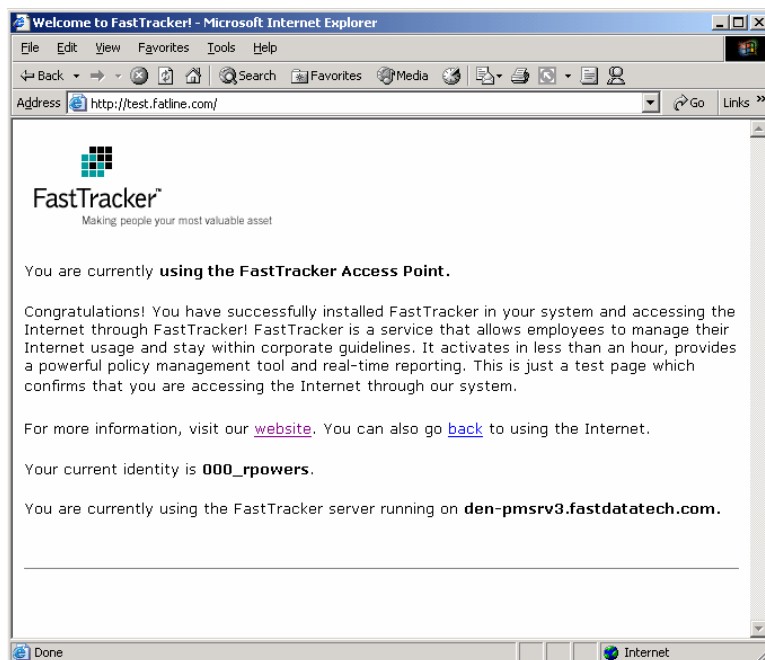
Welcome to FastTracker! - Microsoft Internet Explorer

File Edit View Favorites Tools Help

Back Search Favorites Media

Address http://test.fatline.com/ Go Links »

FastTracker™
Making people your most valuable asset

You are currently **using the FastTracker Access Point.**

Congratulations! You have successfully installed FastTracker in your system and accessing the Internet through FastTracker! FastTracker is a service that allows employees to manage their Internet usage and stay within corporate guidelines. It activates in less than an hour, provides a powerful policy management tool and real-time reporting. This is just a test page which confirms that you are accessing the Internet through our system.

For more information, visit our website. You can also go back to using the Internet.

Your current identity is **000_rpowers**.

You are currently using the FastTracker server running on **den-pmsrv3.fastdatatech.com.**

Done Internet